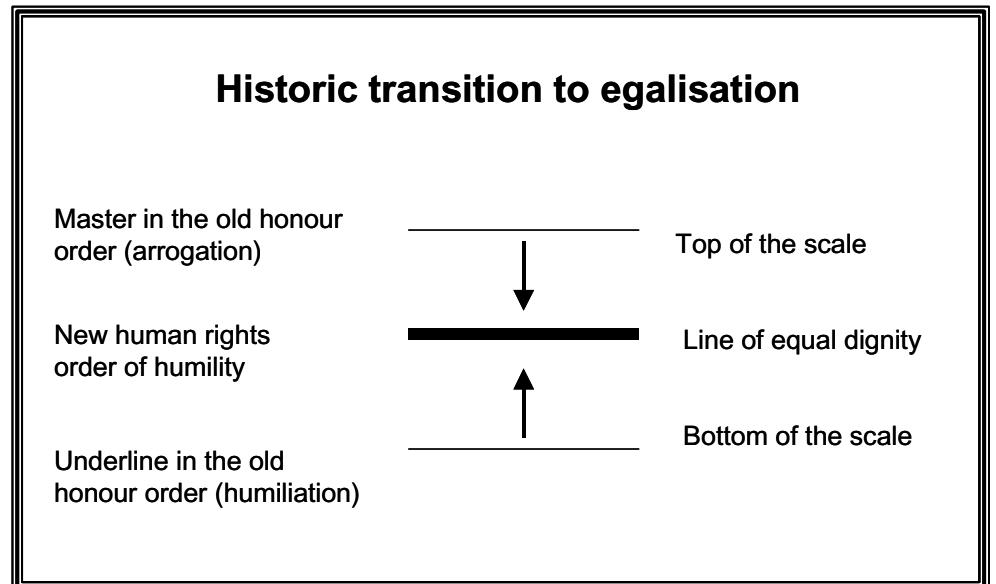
Historic transition to egalisation

Master in the old honour order (arrogation)

Top of the scale

New human rights order of humility

Line of equal dignity

Bottom of the scale

Underline in the old honour order (humiliation)